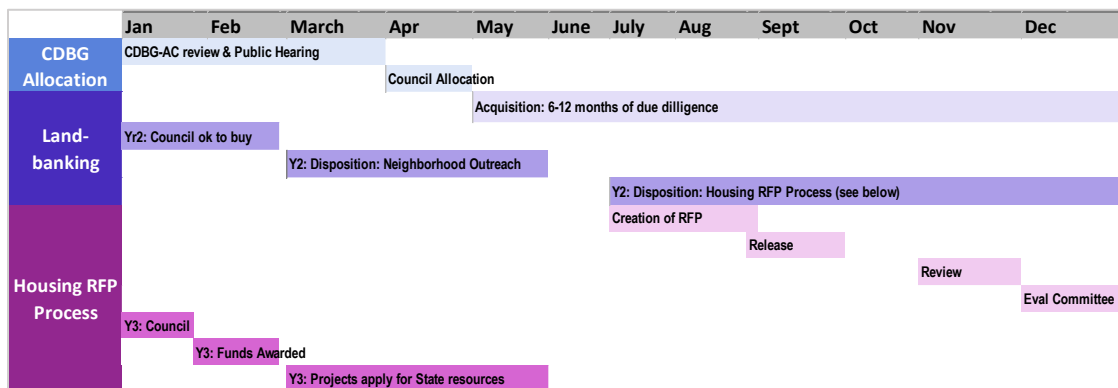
| | Jan | Feb | March | Apr | May | June | July | Aug | Sept | Oct | Nov | Dec |
|---|---|---|---|---|---|---|---|---|---|---|---|---|
| CDBG Allocation | CDBG-AC review & Public Hearing | | | | | | | | | | | |
| | | | | Council Allocation | | | | | | | | |
| Land-banking | | | | | Acquisition: 6-12 months of due dilligence | | | | | | | |
| | Yr2: Council ok to buy | | | | | | | | | | | |
| | | | Y2: Disposition: Neighborhood Outreach | | | | | | | | | |
| | | | | | | | Y2: Disposition: Housing RFP Process (see below) | | | | | |
| Housing RFP Process | | | | | | | Creation of RFP | | | | | |
| | | | | | | | | | Release | | | |
| | | | | | | | | | | | Review | |
| | | | | | | | | | | | | Eval Committee |
| | Y3: Council | | | | | | | | | | | |
| | | Y3: Funds Awarded | | | | | | | | | | |
| | | | Y3: Projects apply for State resources | | | | | | | | | |